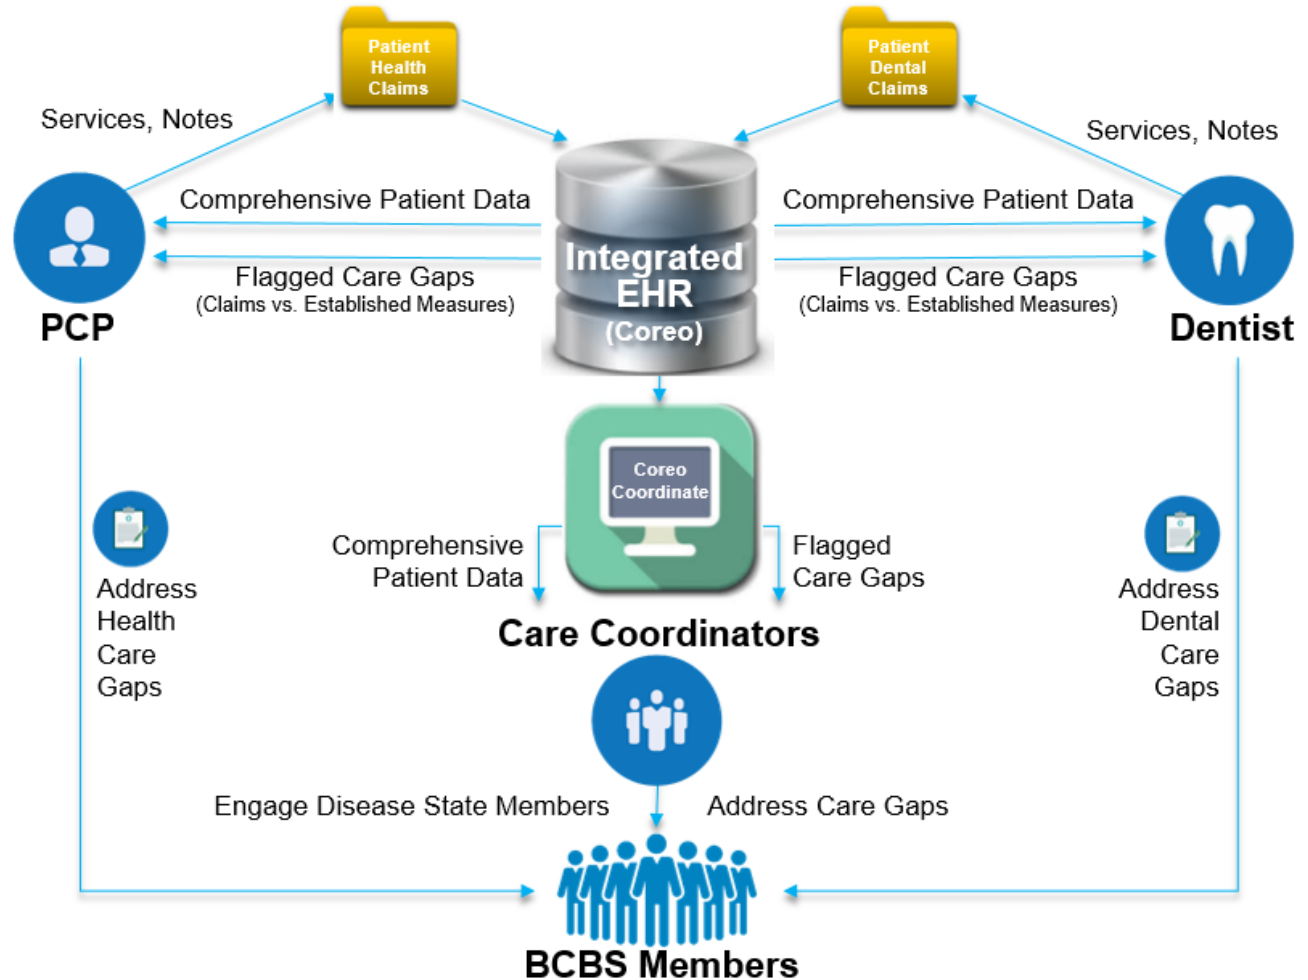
Patient Health Claims

Patient Dental Claims

Services, Notes

Services, Notes

Comprehensive Patient Data

Comprehensive Patient Data

Integrated EHR (Coreo)

Flagged Care Gaps (Claims vs. Established Measures)

Flagged Care Gaps (Claims vs. Established Measures)

PCP

Dentist

Coreo Coordinate

Comprehensive Patient Data

Flagged Care Gaps

Address Health Care Gaps

Address Dental Care Gaps

Care Coordinators

Engage Disease State Members

Address Care Gaps

BCBS Members